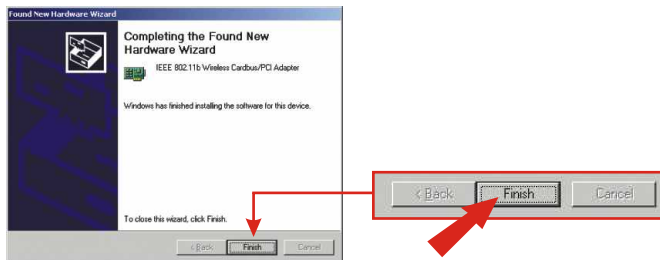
Found New Hardware Wizard

Completing the Found New Hardware Wizard

IEEE 802.11b Wireless Cardbus/PCI Adapter

Windows has finished installing the software for this device.

To close this wizard, click Finish.

< Back Finish Cancel

< Back Finish Cancel